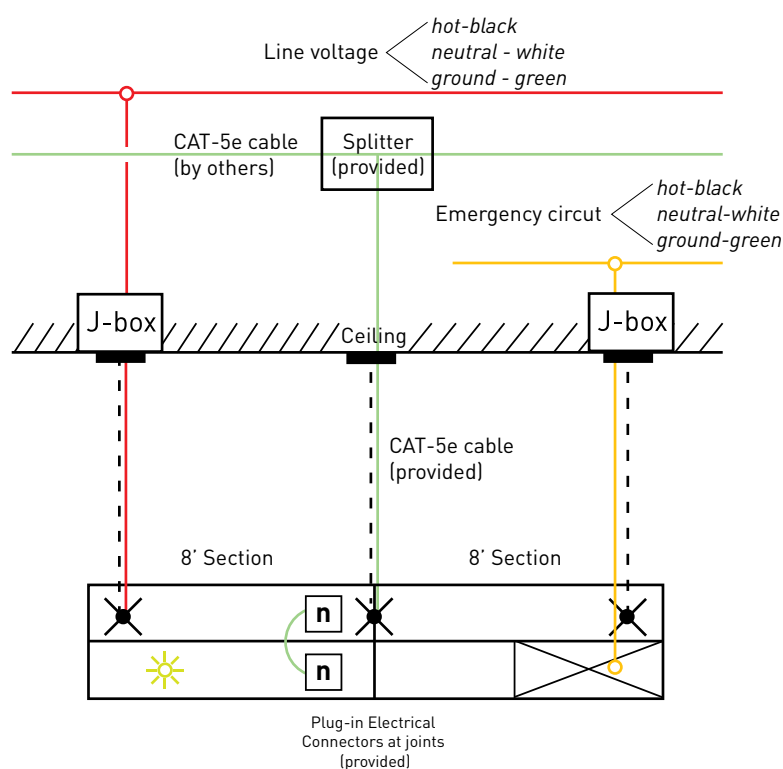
Line voltage
hot-black
neutral - white
ground - green

CAT-5e cable
(by others)

Splitter
(provided)

Emergency circut
hot-black
neutral-white
ground-green

J-box

Ceiling

J-box

CAT-5e cable
(provided)

8' Section

8' Section

n

n

Plug-in Electrical
Connectors at joints
(provided)